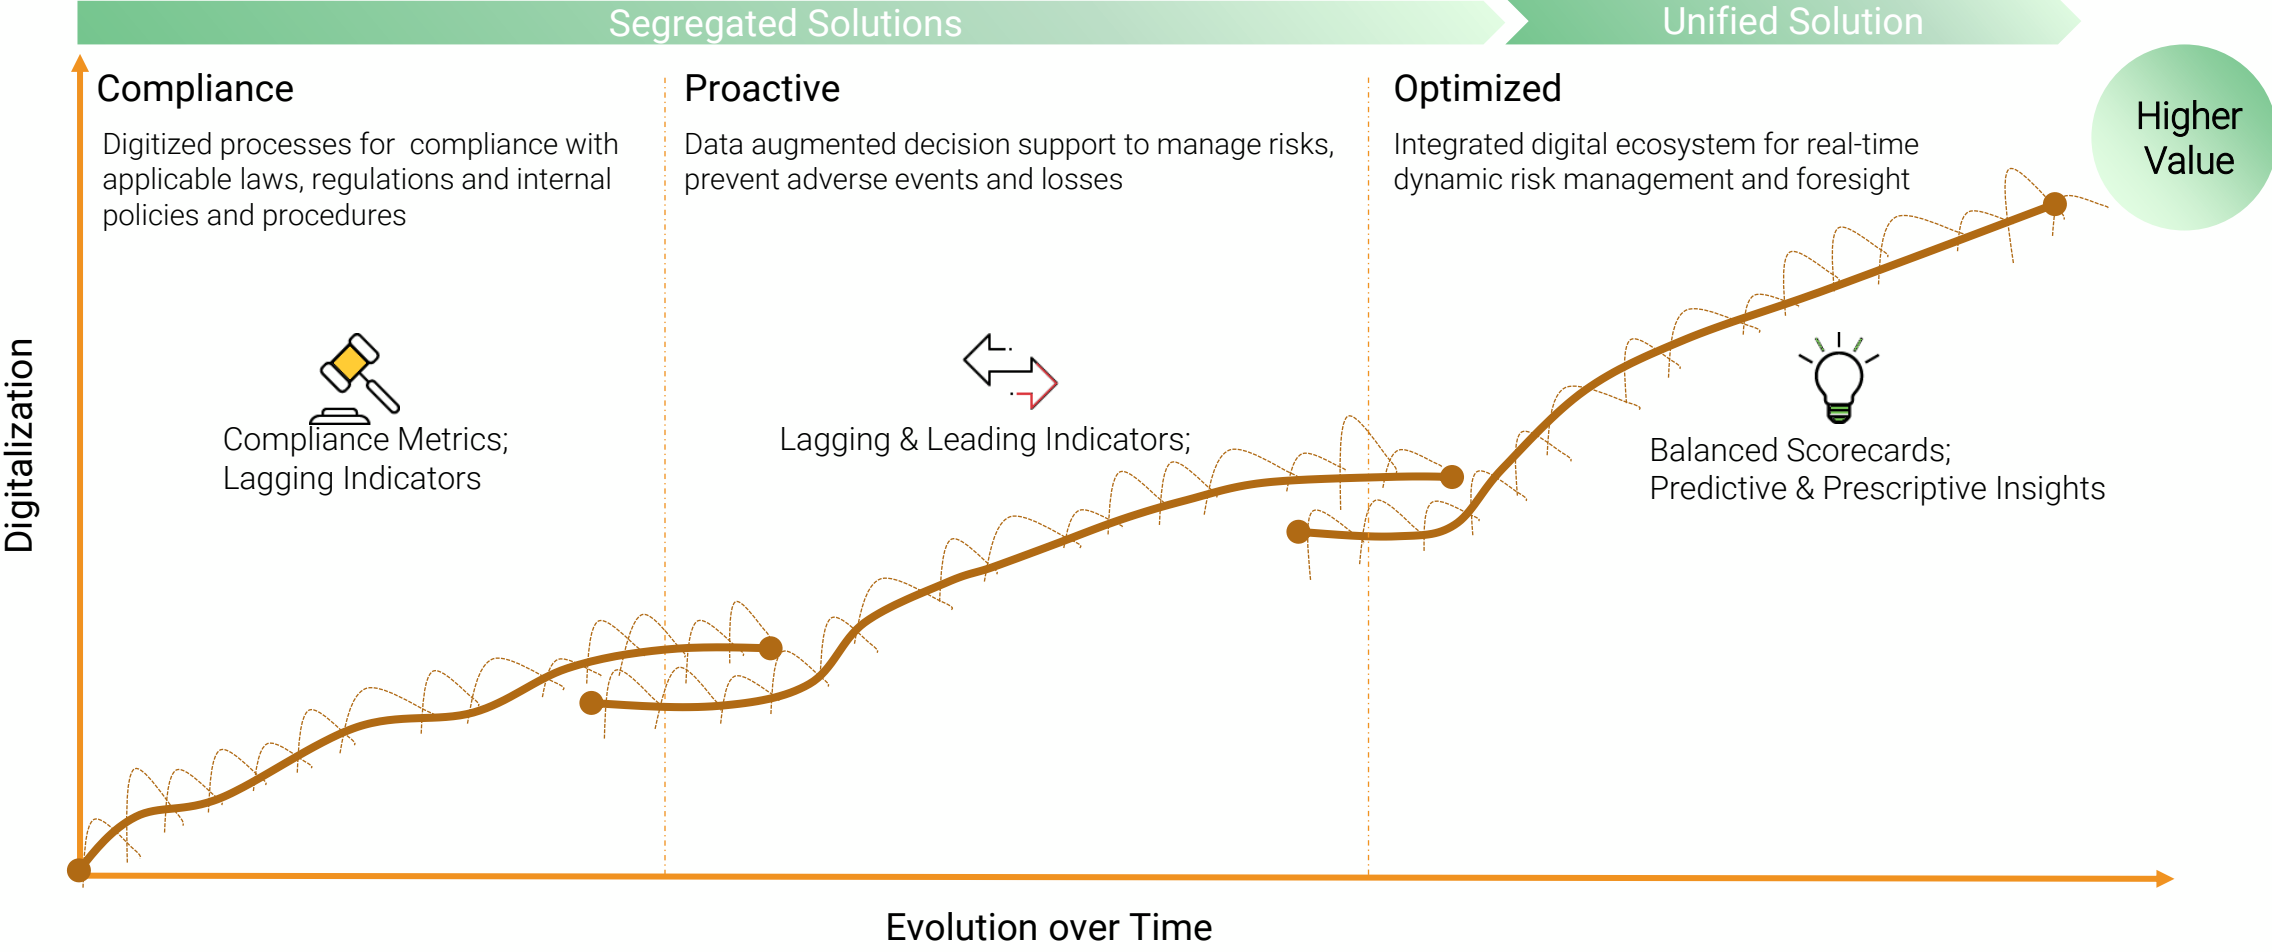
Segregated Solutions

Unified Solution

Compliance

Digitized processes for compliance with applicable laws, regulations and internal policies and procedures

Proactive

Data augmented decision support to manage risks, prevent adverse events and losses

Optimized

Integrated digital ecosystem for real-time dynamic risk management and foresight

Higher Value

Digitalization

Compliance Metrics; Lagging Indicators

Lagging & Leading Indicators;

Balanced Scorecards; Predictive & Prescriptive Insights

Evolution over Time